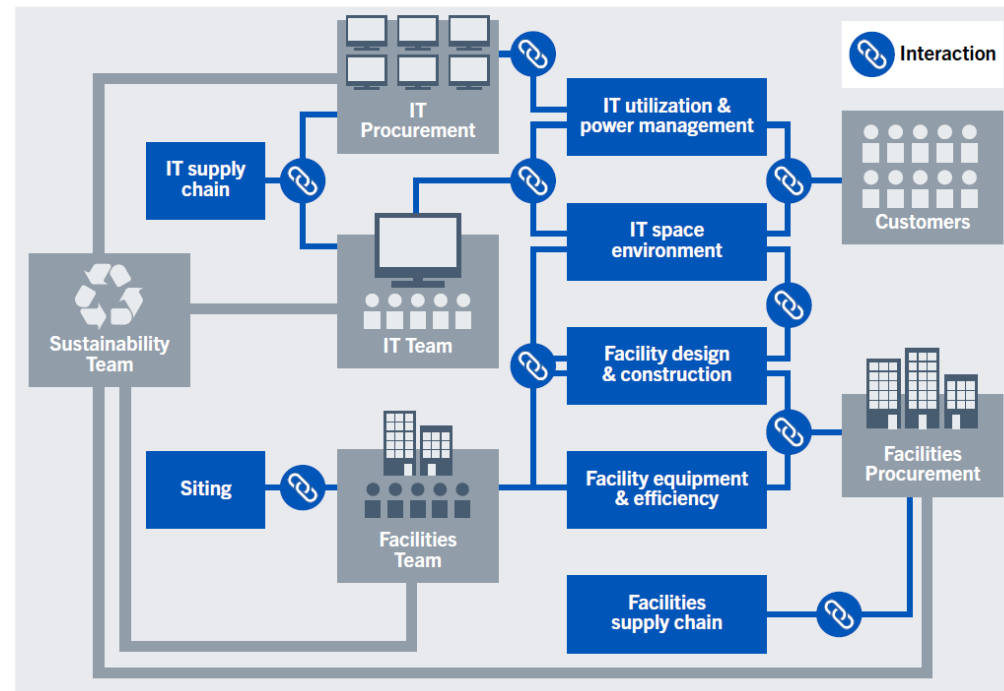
Interaction

IT Procurement

IT utilization & power management

IT supply chain

Customers

IT space environment

Sustainability Team

IT Team

Facility design & construction

Facilities Procurement

Siting

Facility equipment & efficiency

Facilities Team

Facilities supply chain